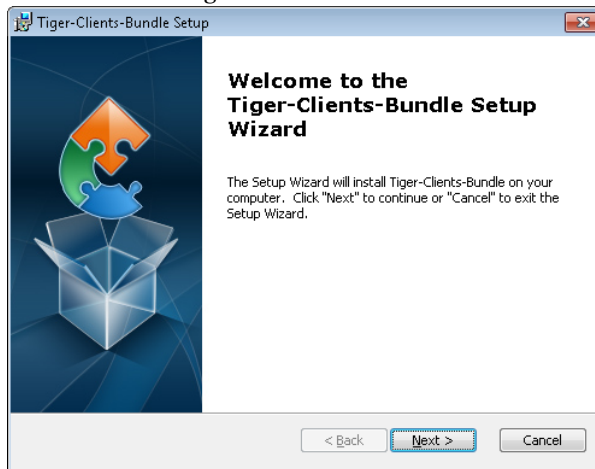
Tiger-Clients-Bundle Setup

Welcome to the Tiger-Clients-Bundle Setup Wizard

The Setup Wizard will install Tiger-Clients-Bundle on your computer. Click "Next" to continue or "Cancel" to exit the Setup Wizard.

< Back
Next >
Cancel